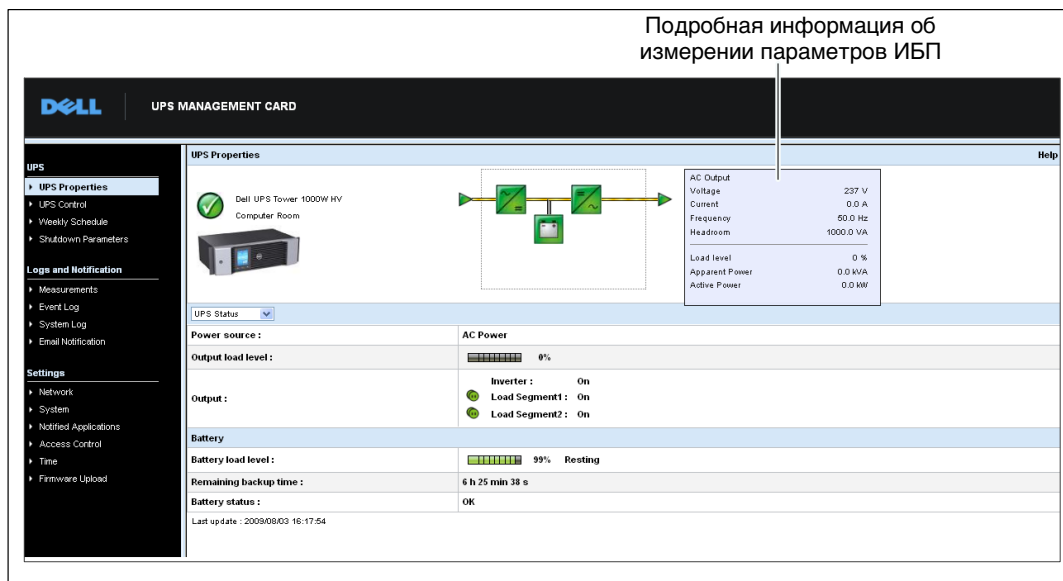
Подробная информация об измерении параметров ИБП

DELL UPS MANAGEMENT CARD

UPS
▸ UPS Properties
▸ UPS Control
▸ Weekly Schedule
▸ Shutdown Parameters

Logs and Notification
▸ Measurements
▸ Event Log
▸ System Log
▸ Email Notification

Settings
▸ Network
▸ System
▸ Notified Applications
▸ Access Control
▸ Time
▸ Firmware Upload

UPS Properties
Help

Dell UPS Tower 1000W HV
Computer Room

| AC Output | |
|---|---|
| Voltage | 237 V |
| Current | 0.0 A |
| Frequency | 50.0 Hz |
| Headroom | 1000.0 VA |
| Load level | 0 % |
| Apparent Power | 0.0 kVA |
| Active Power | 0.0 kW |

UPS Status

| | |
|---|---|
| Power source : | AC Power |
| Output load level : | 0% |
| Output : | Inverter : On<br>Load Segment1 : On<br>Load Segment2 : On |
| Battery | |
| Battery load level : | 99% Resting |
| Remaining backup time : | 6 h 25 min 38 s |
| Battery status : | OK |

Last update : 2009/08/03 16:17:54